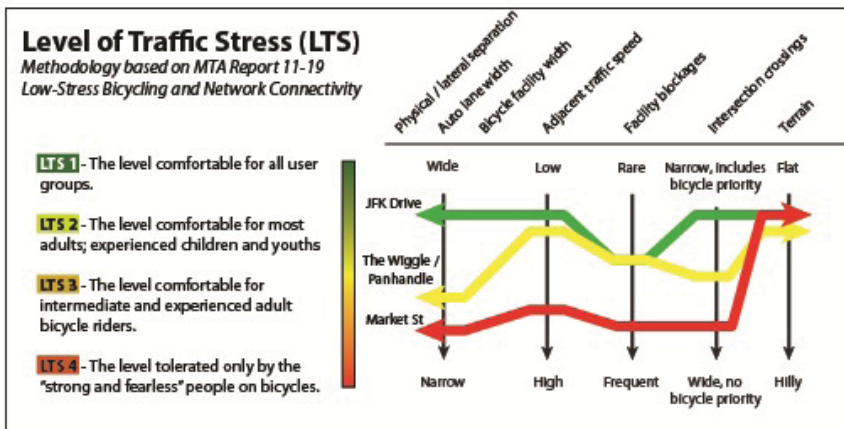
Level of Traffic Stress (LTS)
Methodology based on MTA Report 11-19
Low-Stress Bicycling and Network Connectivity

Physical / lateral separation
Auto lane width
Bicycle facility width
Adjacent traffic speed
Facility blockages
Intersection crossings
Terrain

LTS 1 - The level comfortable for all user groups.

LTS 2 - The level comfortable for most adults; experienced children and youths

LTS 3 - The level comfortable for intermediate and experienced adult bicycle riders.

LTS 4 - The level tolerated only by the "strong and fearless" people on bicycles.

Wide
Low
Rare
Narrow, includes bicycle priority
Flat

JFK Drive
The Wiggle / Panhandle
Market St

Narrow
High
Frequent
Wide, no bicycle priority
Hilly